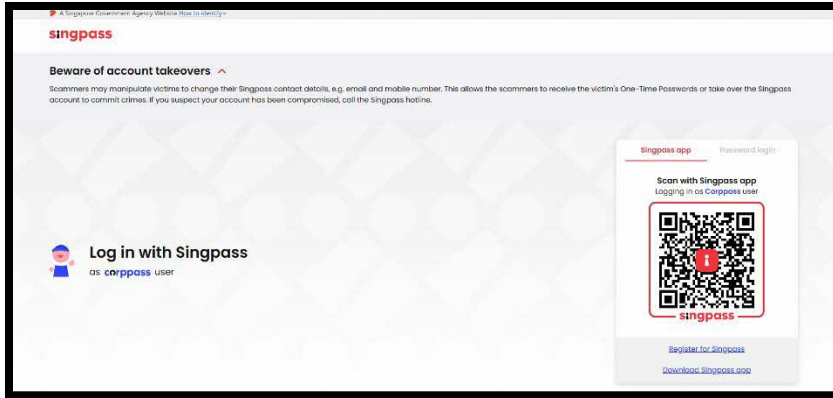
A Singapore Government Agency Website How to identify

singpass

Beware of account takeovers

Scammers may manipulate victims to change their Singpass contact details, e.g. email and mobile number. This allows the scammers to receive the victim's One-Time Passwords or take over the Singpass account to commit crimes. If you suspect your account has been compromised, call the Singpass hotline.

Log in with Singpass

as corppass user

Singpass app

Password login

Scan with Singpass app

Logging in as Corppass user

singpass

Register for Singpass

Download Singpass app